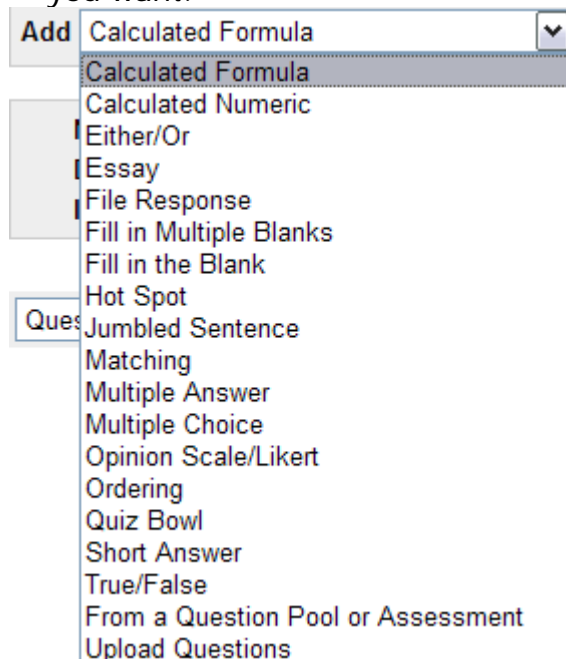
you want.

Add Calculated Formula

Calculated Formula
Calculated Numeric
Either/Or
Essay
File Response
Fill in Multiple Blanks
Fill in the Blank
Hot Spot
Jumbled Sentence
Matching
Multiple Answer
Multiple Choice
Opinion Scale/Likert
Ordering
Quiz Bowl
Short Answer
True/False
From a Question Pool or Assessment
Upload Questions

Ques